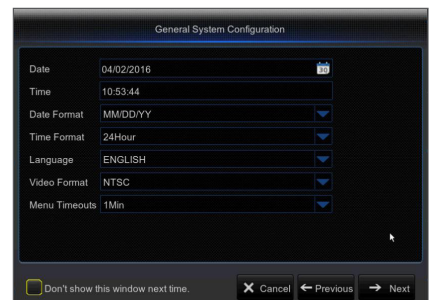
General System Configuration

| | |
|---|---|
| Date | 04/02/2016 |
| Time | 10:53:44 |
| Date Format | MM/DD/YY |
| Time Format | 24Hour |
| Language | ENGLISH |
| Video Format | NTSC |
| Menu Timeouts | 1Min |

Don't show this window next time.

Cancel

Previous

Next